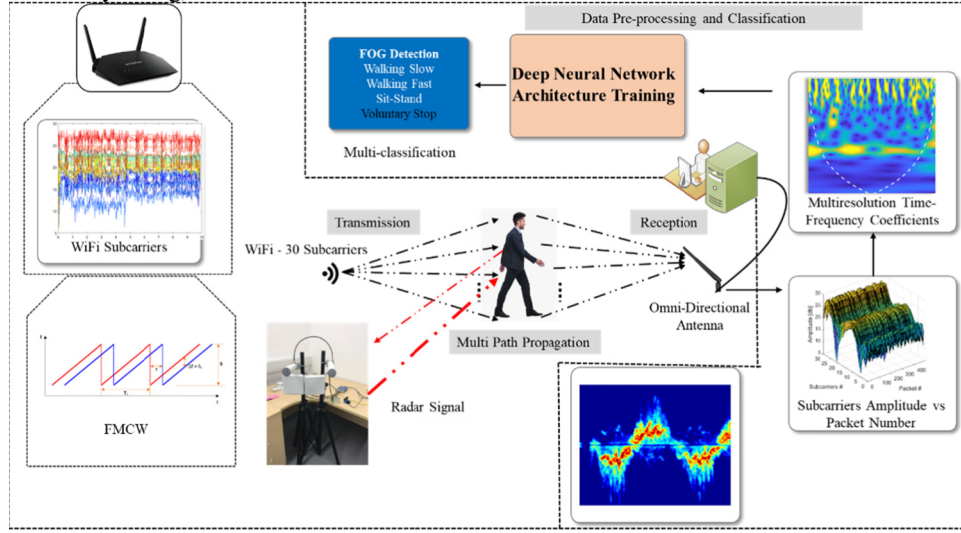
Data Pre-processing and Classification

FOG Detection
Walking Slow
Walking Fast
Sit-Stand
Voluntary Stop

Multi-classification

Deep Neural Network Architecture Training

Multiresolution Time-Frequency Coefficients

WiFi Subcarriers

Transmission

WiFi - 30 Subcarriers

Reception

Omni-Directional Antenna

Multi Path Propagation

Radar Signal

FMCW

Subcarriers Amplitude vs Packet Number

Amplitude [dB]

Subcarriers #

Packet #